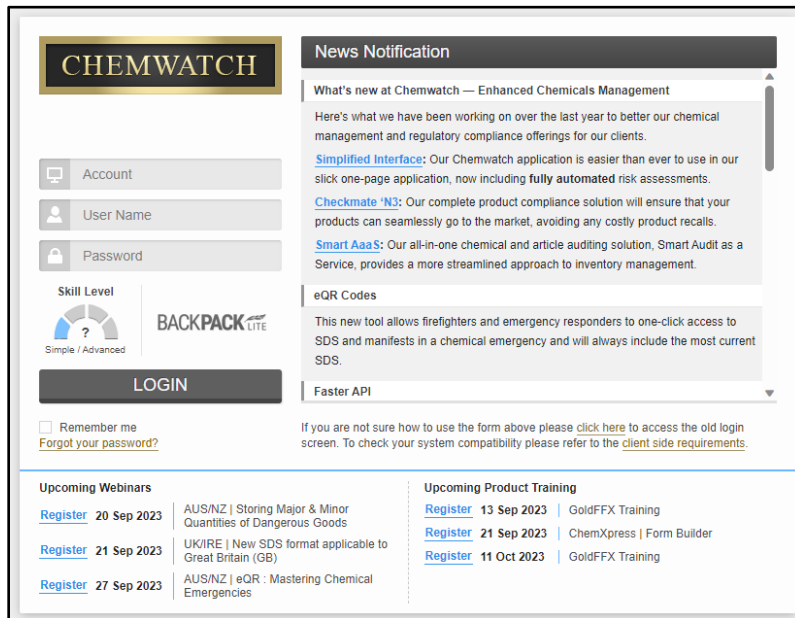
CHEMWATCH

Account
User Name
Password

Skill Level
?
Simple / Advanced

BACKPACK LITE

LOGIN

Remember me
Forgot your password?

News Notification

What's new at Chemwatch — Enhanced Chemicals Management

Here's what we have been working on over the last year to better our chemical management and regulatory compliance offerings for our clients.

Simplified Interface: Our Chemwatch application is easier than ever to use in our slick one-page application, now including fully automated risk assessments.

Checkmate 'N3: Our complete product compliance solution will ensure that your products can seamlessly go to the market, avoiding any costly product recalls.

Smart AaaS: Our all-in-one chemical and article auditing solution, Smart Audit as a Service, provides a more streamlined approach to inventory management.

eQR Codes

This new tool allows firefighters and emergency responders to one-click access to SDS and manifests in a chemical emergency and will always include the most current SDS.

Faster API

If you are not sure how to use the form above please click here to access the old login screen. To check your system compatibility please refer to the client side requirements.

Upcoming Webinars

Register 20 Sep 2023 | AUS/NZ | Storing Major & Minor Quantities of Dangerous Goods
Register 21 Sep 2023 | UK/IRE | New SDS format applicable to Great Britain (GB)
Register 27 Sep 2023 | AUS/NZ | eQR : Mastering Chemical Emergencies

Upcoming Product Training

Register 13 Sep 2023 | GoldFFX Training
Register 21 Sep 2023 | ChemXpress | Form Builder
Register 11 Oct 2023 | GoldFFX Training